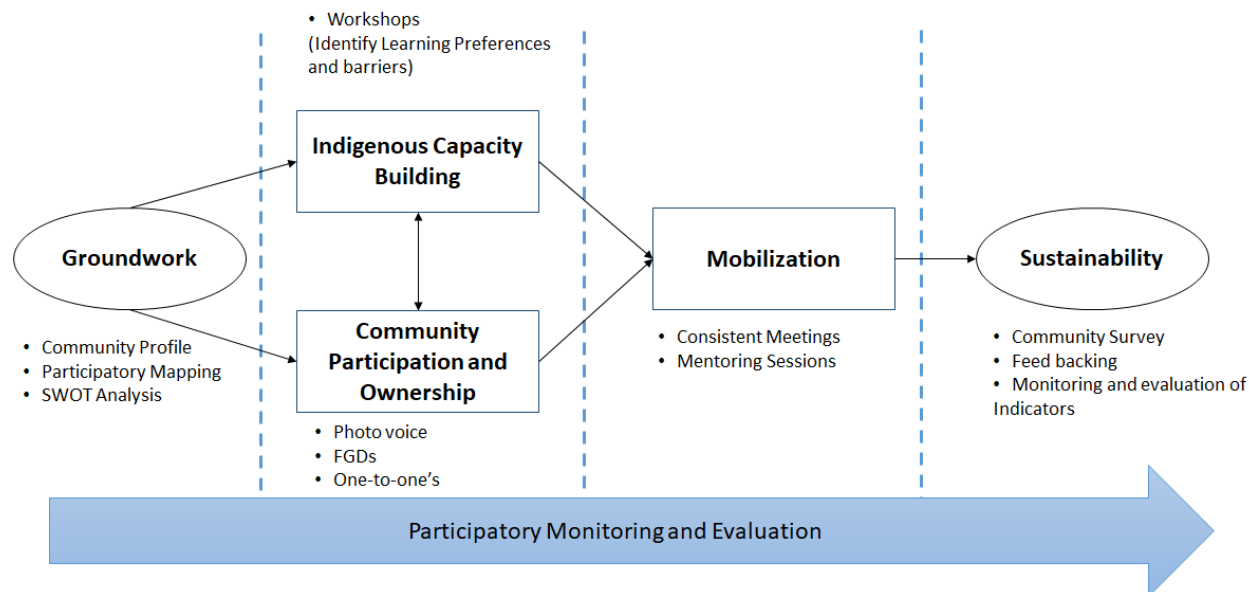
• Workshops
(Identify Learning Preferences and barriers)

Indigenous Capacity Building

Groundwork

• Community Profile
• Participatory Mapping
• SWOT Analysis

Community Participation and Ownership

• Photo voice
• FGDs
• One-to-one's

Mobilization

• Consistent Meetings
• Mentoring Sessions

Sustainability

• Community Survey
• Feed backing
• Monitoring and evaluation of Indicators

Participatory Monitoring and Evaluation